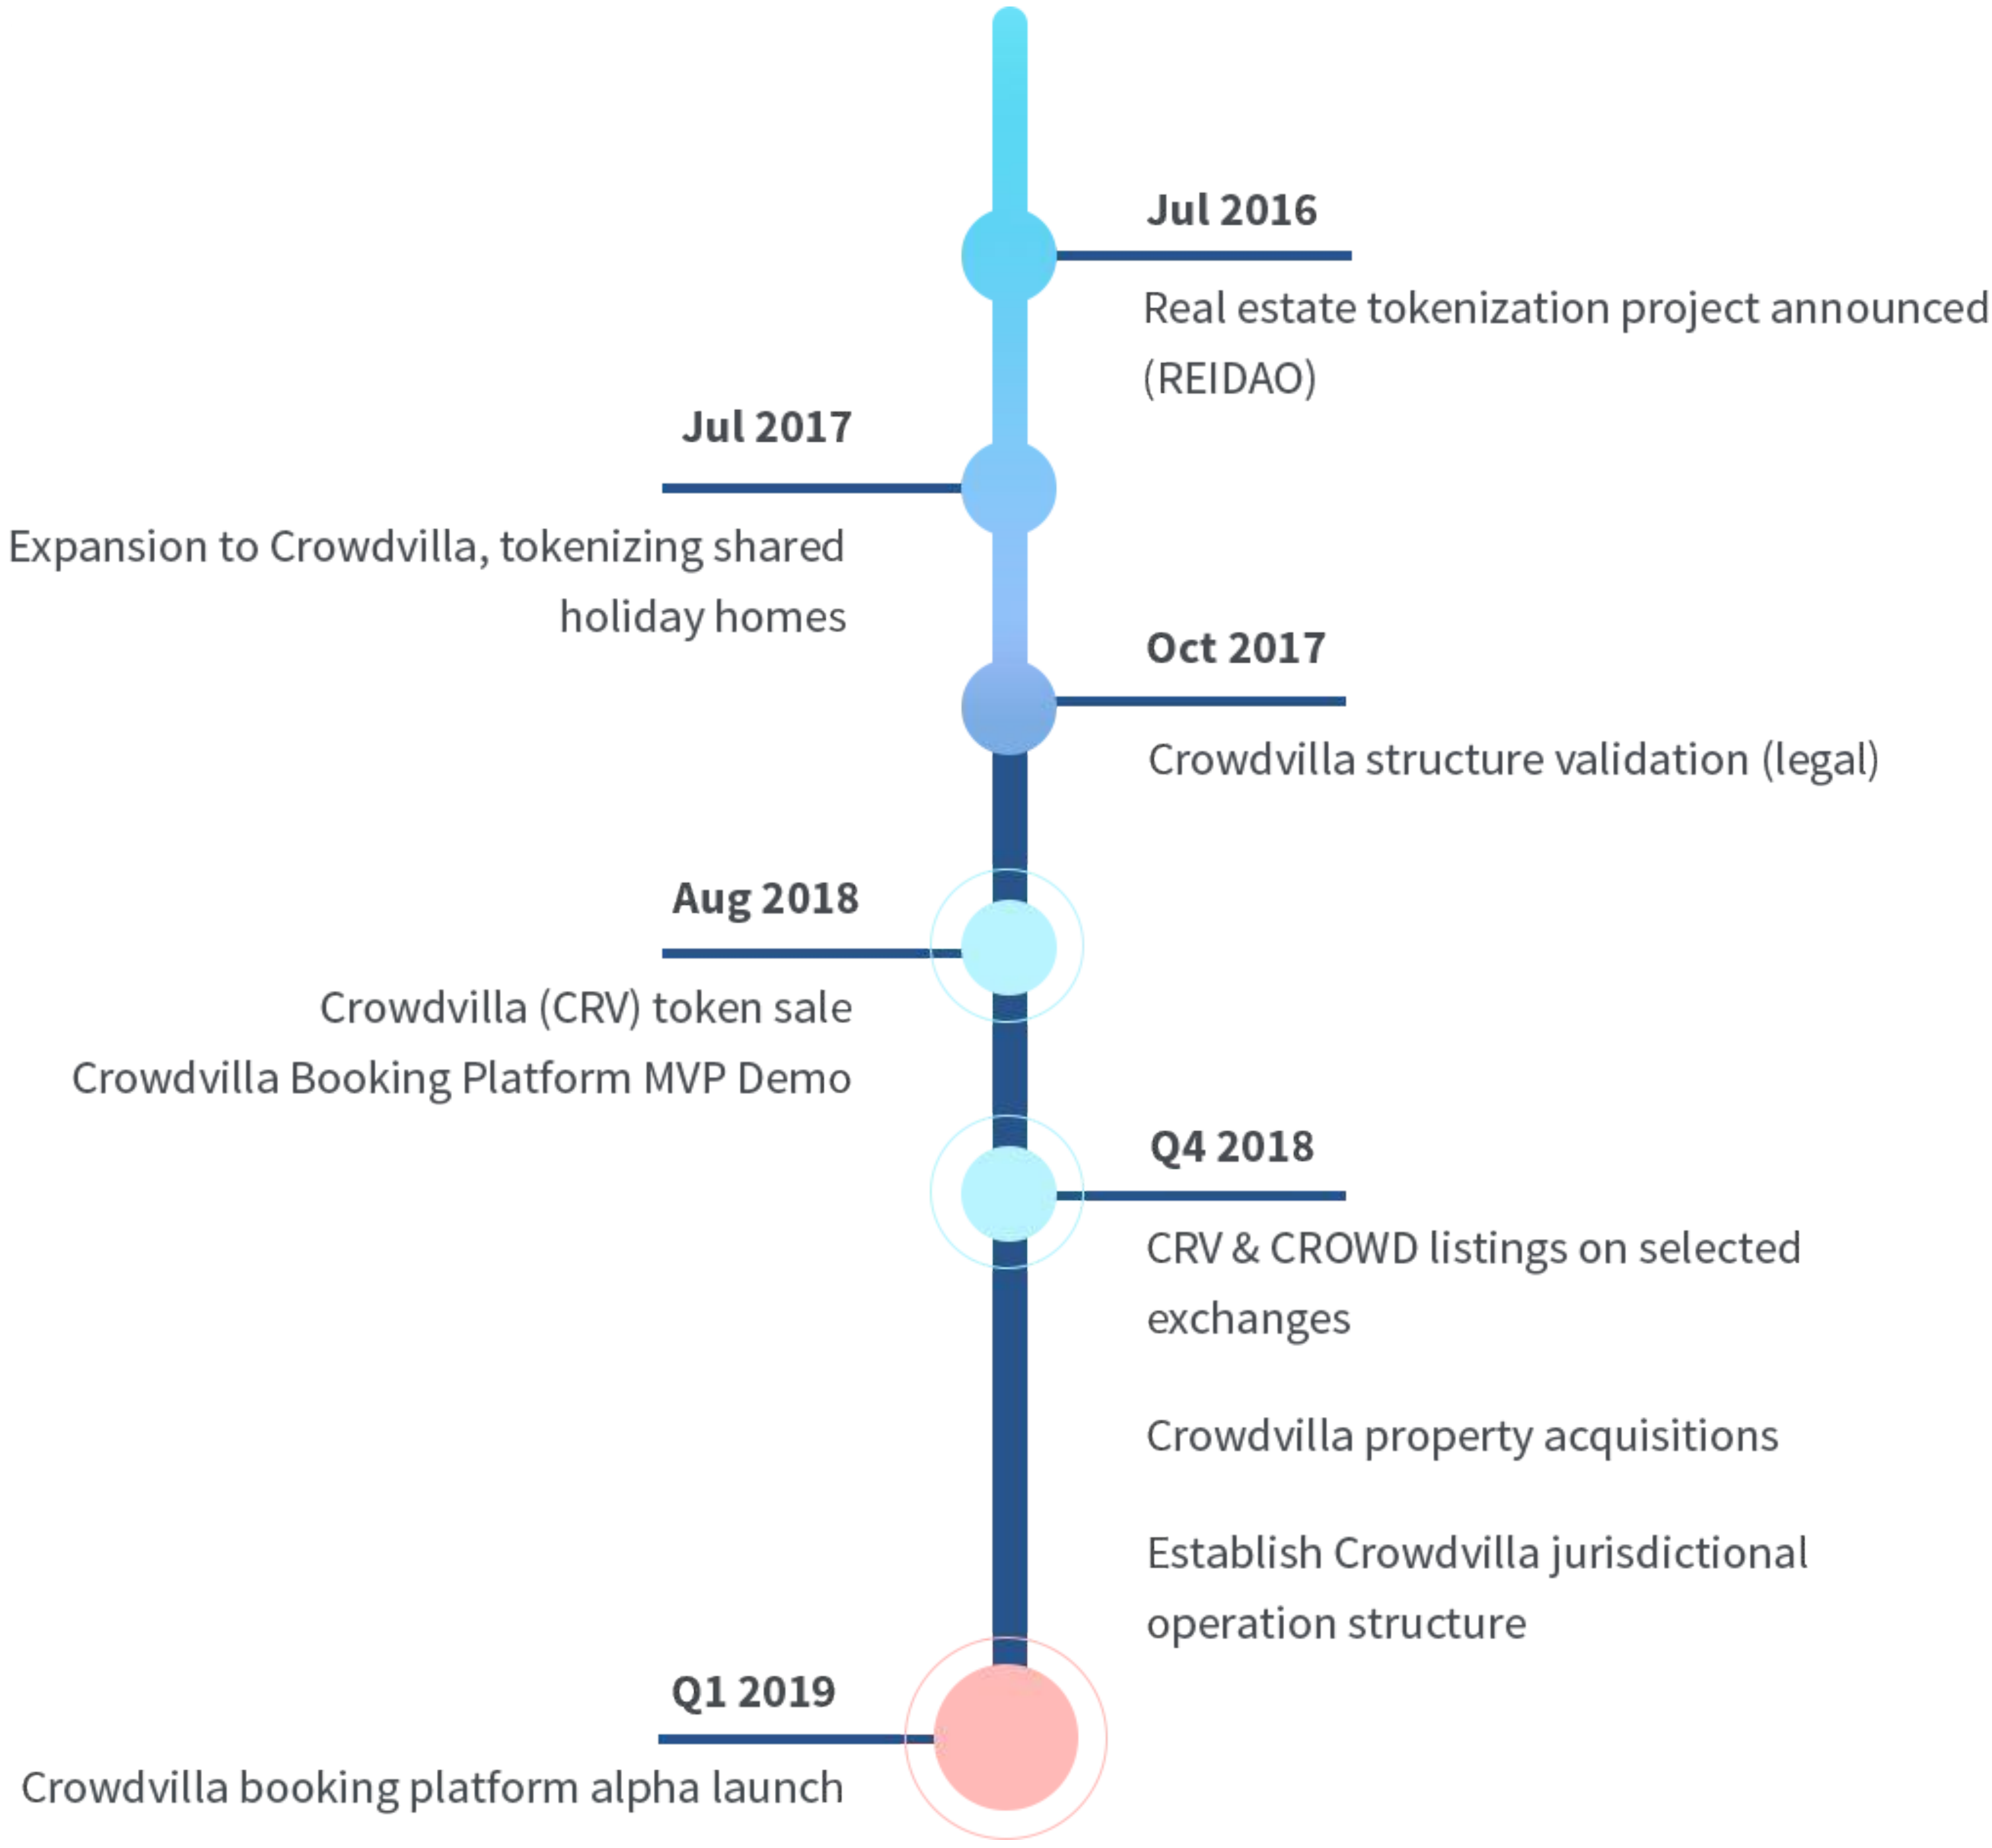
Jul 2016

Real estate tokenization project announced (REIDAO)

Jul 2017

Expansion to Crowdvilla, tokenizing shared holiday homes

Oct 2017

Crowdvilla structure validation (legal)

Aug 2018

Crowdvilla (CRV) token sale

Crowdvilla Booking Platform MVP Demo

Q4 2018

CRV & CROWD listings on selected exchanges

Crowdvilla property acquisitions

Establish Crowdvilla jurisdictional operation structure

Q1 2019

Crowdvilla booking platform alpha launch